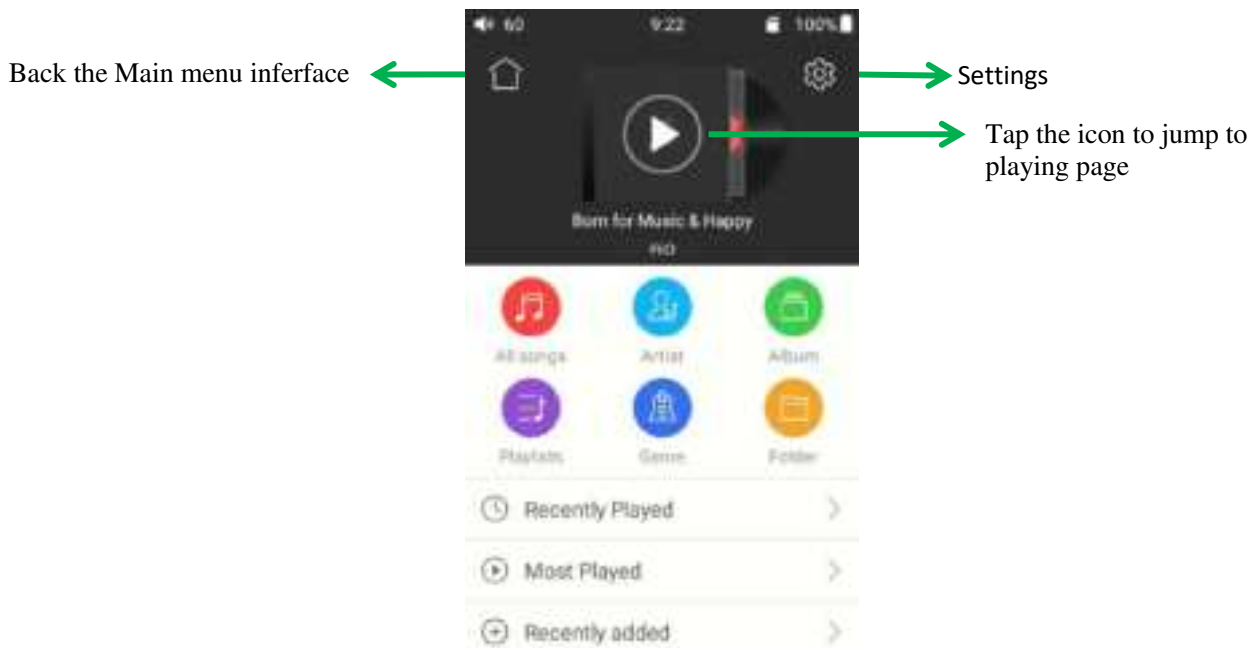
60 9:22 100%

Back the Main menu inferface

Settings

Tap the icon to jump to playing page

Born for Music & Happy
FiiO

All songs
Artist
Album
Playlists
Genre
Folder

Recently Played
Most Played
Recently added